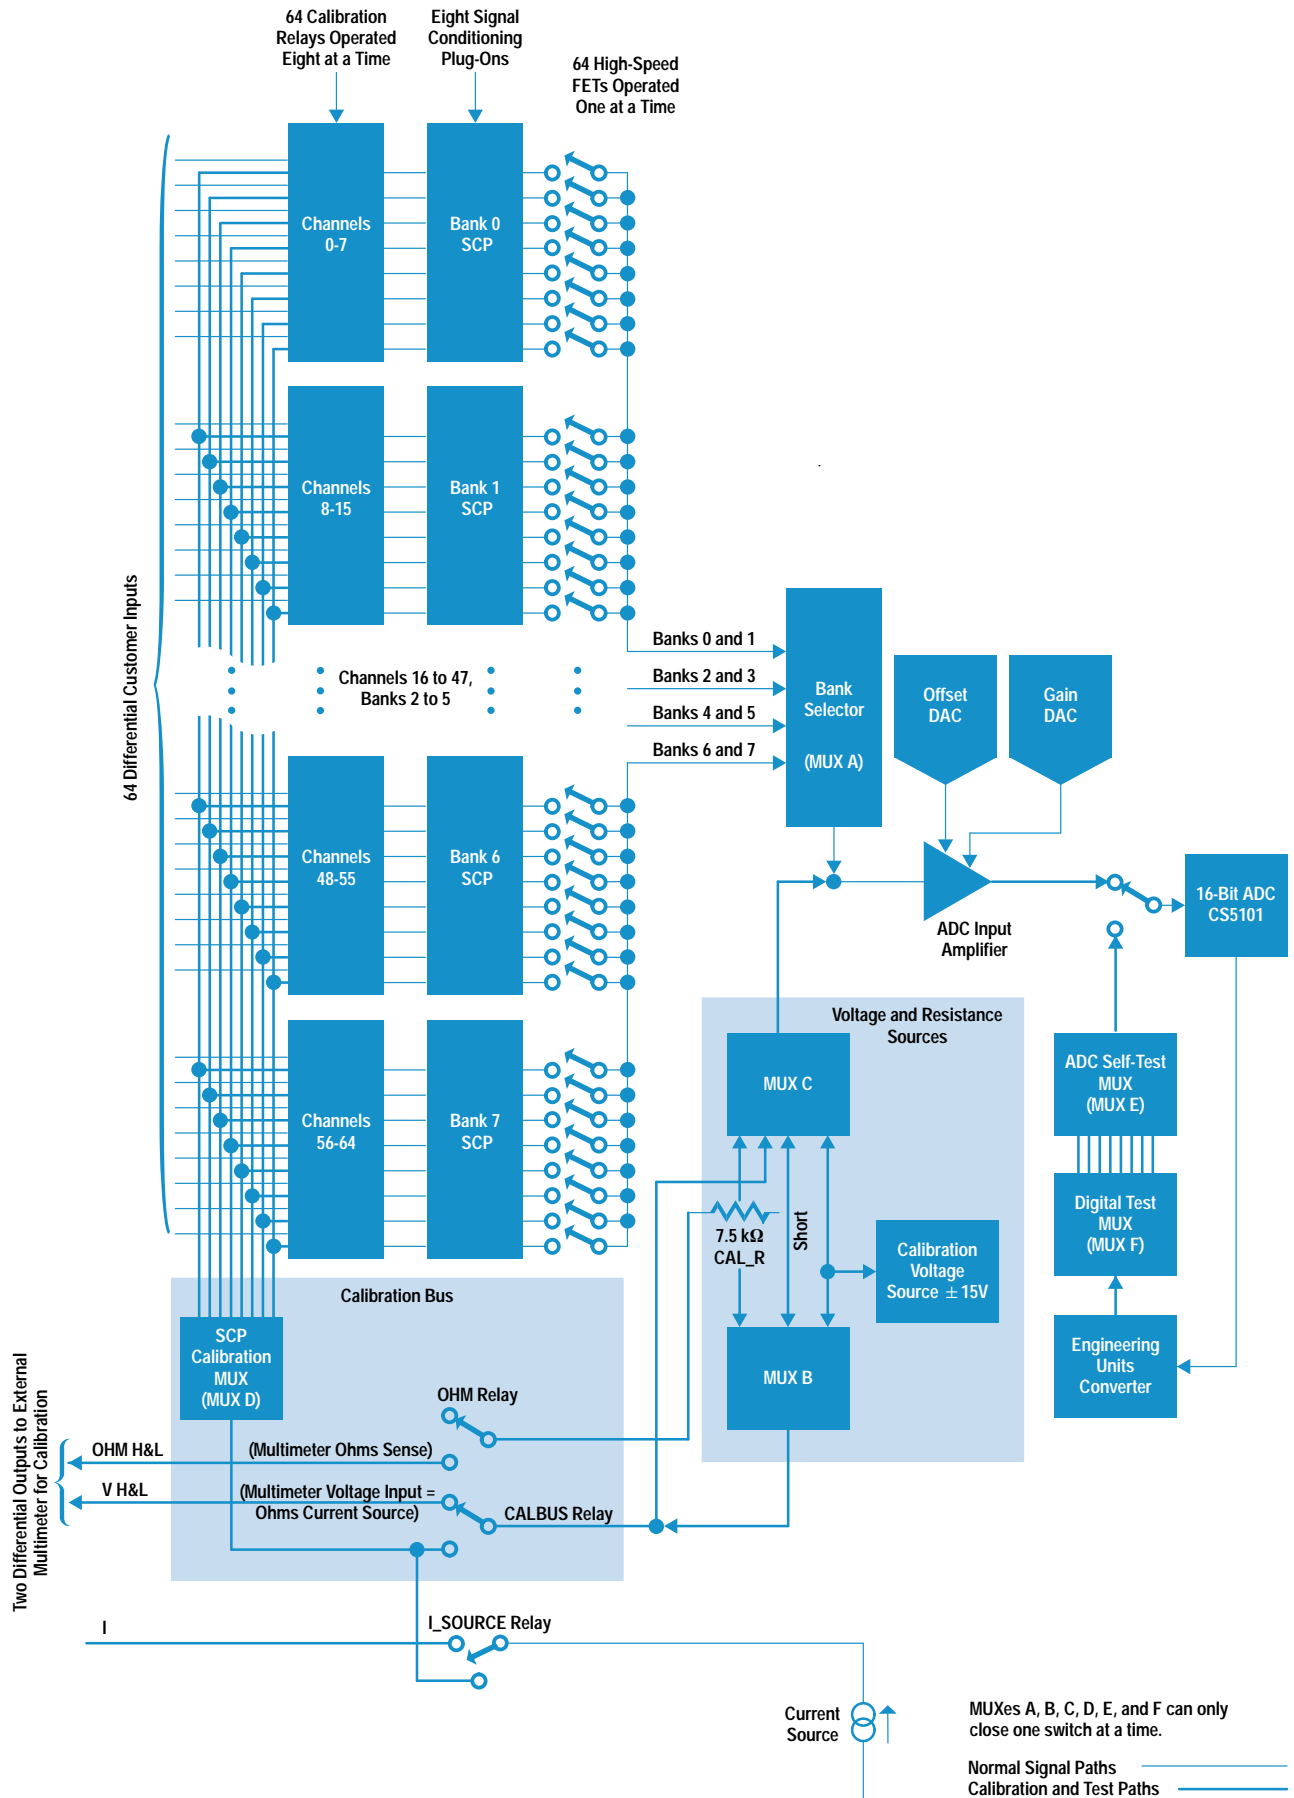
64 Calibration Relays Operated Eight at a Time

Eight Signal Conditioning Plug-Ons

64 High-Speed FETs Operated One at a Time

64 Differential Customer Inputs

Channels 0-7

Bank 0 SCP

Channels 8-15

Bank 1 SCP

Channels 16 to 47, Banks 2 to 5

Channels 48-55

Bank 6 SCP

Channels 56-64

Bank 7 SCP

Banks 0 and 1

Banks 2 and 3

Banks 4 and 5

Banks 6 and 7

Bank Selector

(MUX A)

Offset DAC

Gain DAC

ADC Input Amplifier

16-Bit ADC CS5101

Voltage and Resistance Sources

MUX C

ADC Self-Test MUX (MUX E)

Digital Test MUX (MUX F)

7.5 kΩ CAL_R

Short

Calibration Voltage Source ± 15V

MUX B

Engineering Units Converter

Calibration Bus

SCP Calibration MUX (MUX D)

OHM Relay

Two Differential Outputs to External Multimeter for Calibration

OHM H&L

(Multimeter Ohms Sense)

V H&L

(Multimeter Voltage Input = Ohms Current Source)

CALBUS Relay

I

I_SOURCE Relay

Current Source

MUXes A, B, C, D, E, and F can only close one switch at a time.

Normal Signal Paths

Calibration and Test Paths